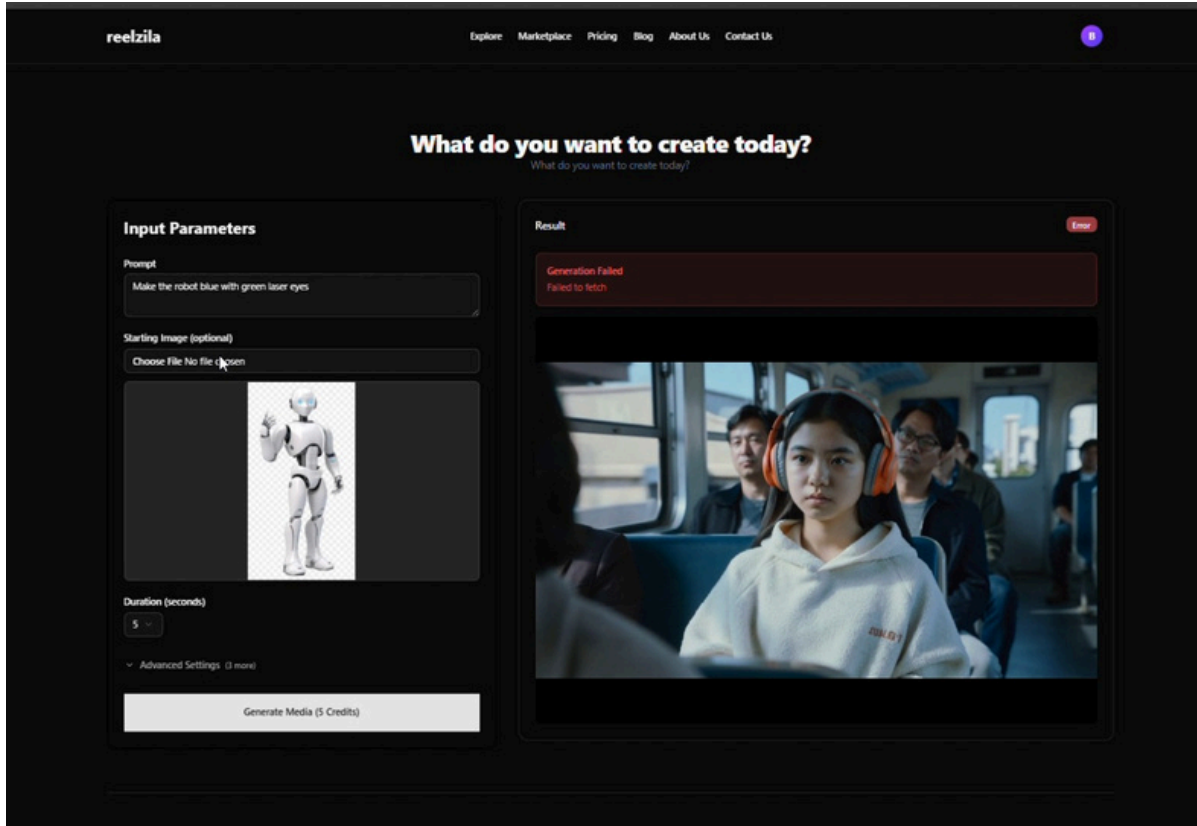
reelzila

Explore Marketplace Pricing Blog About Us Contact Us

B

What do you want to create today?

What do you want to create today?

Input Parameters

Prompt

Make the robot blue with green laser eyes

Starting Image (optional)

Choose File No file chosen

Duration (seconds)

5

Advanced Settings (3 more)

Generate Media (5 Credits)

Result

Error

Generation Failed

Failed to fetch